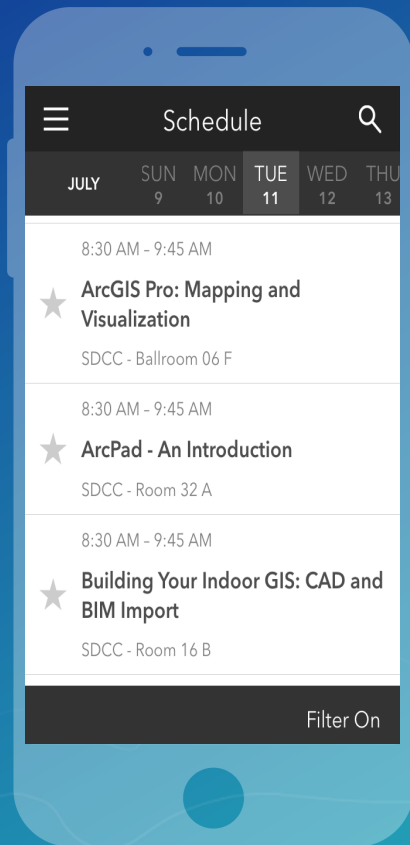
Schedule

JULY SUN 9 MON 10 TUE 11 WED 12 THU 13

8:30 AM - 9:45 AM
ArcGIS Pro: Mapping and Visualization
SDCC - Ballroom 06 F

8:30 AM - 9:45 AM
ArcPad - An Introduction
SDCC - Room 32 A

8:30 AM - 9:45 AM
Building Your Indoor GIS: CAD and BIM Import
SDCC - Room 16 B

Filter On